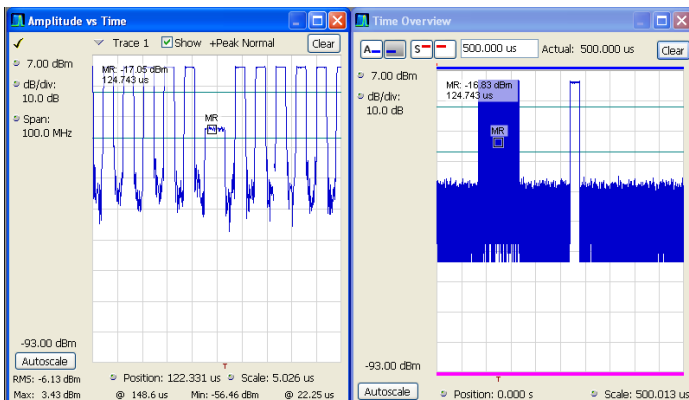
Amplitude vs Time

✓ Trace 1 Show +Peak Normal Clear

7.00 dBm
dB/div:
10.0 dB
Span:
100.0 MHz

MR: -17.05 dBm
124.743 us

MR

-93.00 dBm
Autoscale
RMS: -6.13 dBm
Max: 3.43 dBm
Position: 122.331 us
Scale: 5.026 us
@ 148.6 us
Min: -56.46 dBm
@ 22.25 us

Time Overview

A S 500.000 us Actual: 500.000 us Clear

7.00 dBm
dB/div:
10.0 dB

MR: -16.83 dBm
124.743 us

MR

-93.00 dBm
Autoscale
Position: 0.000 s
Scale: 500.013 us